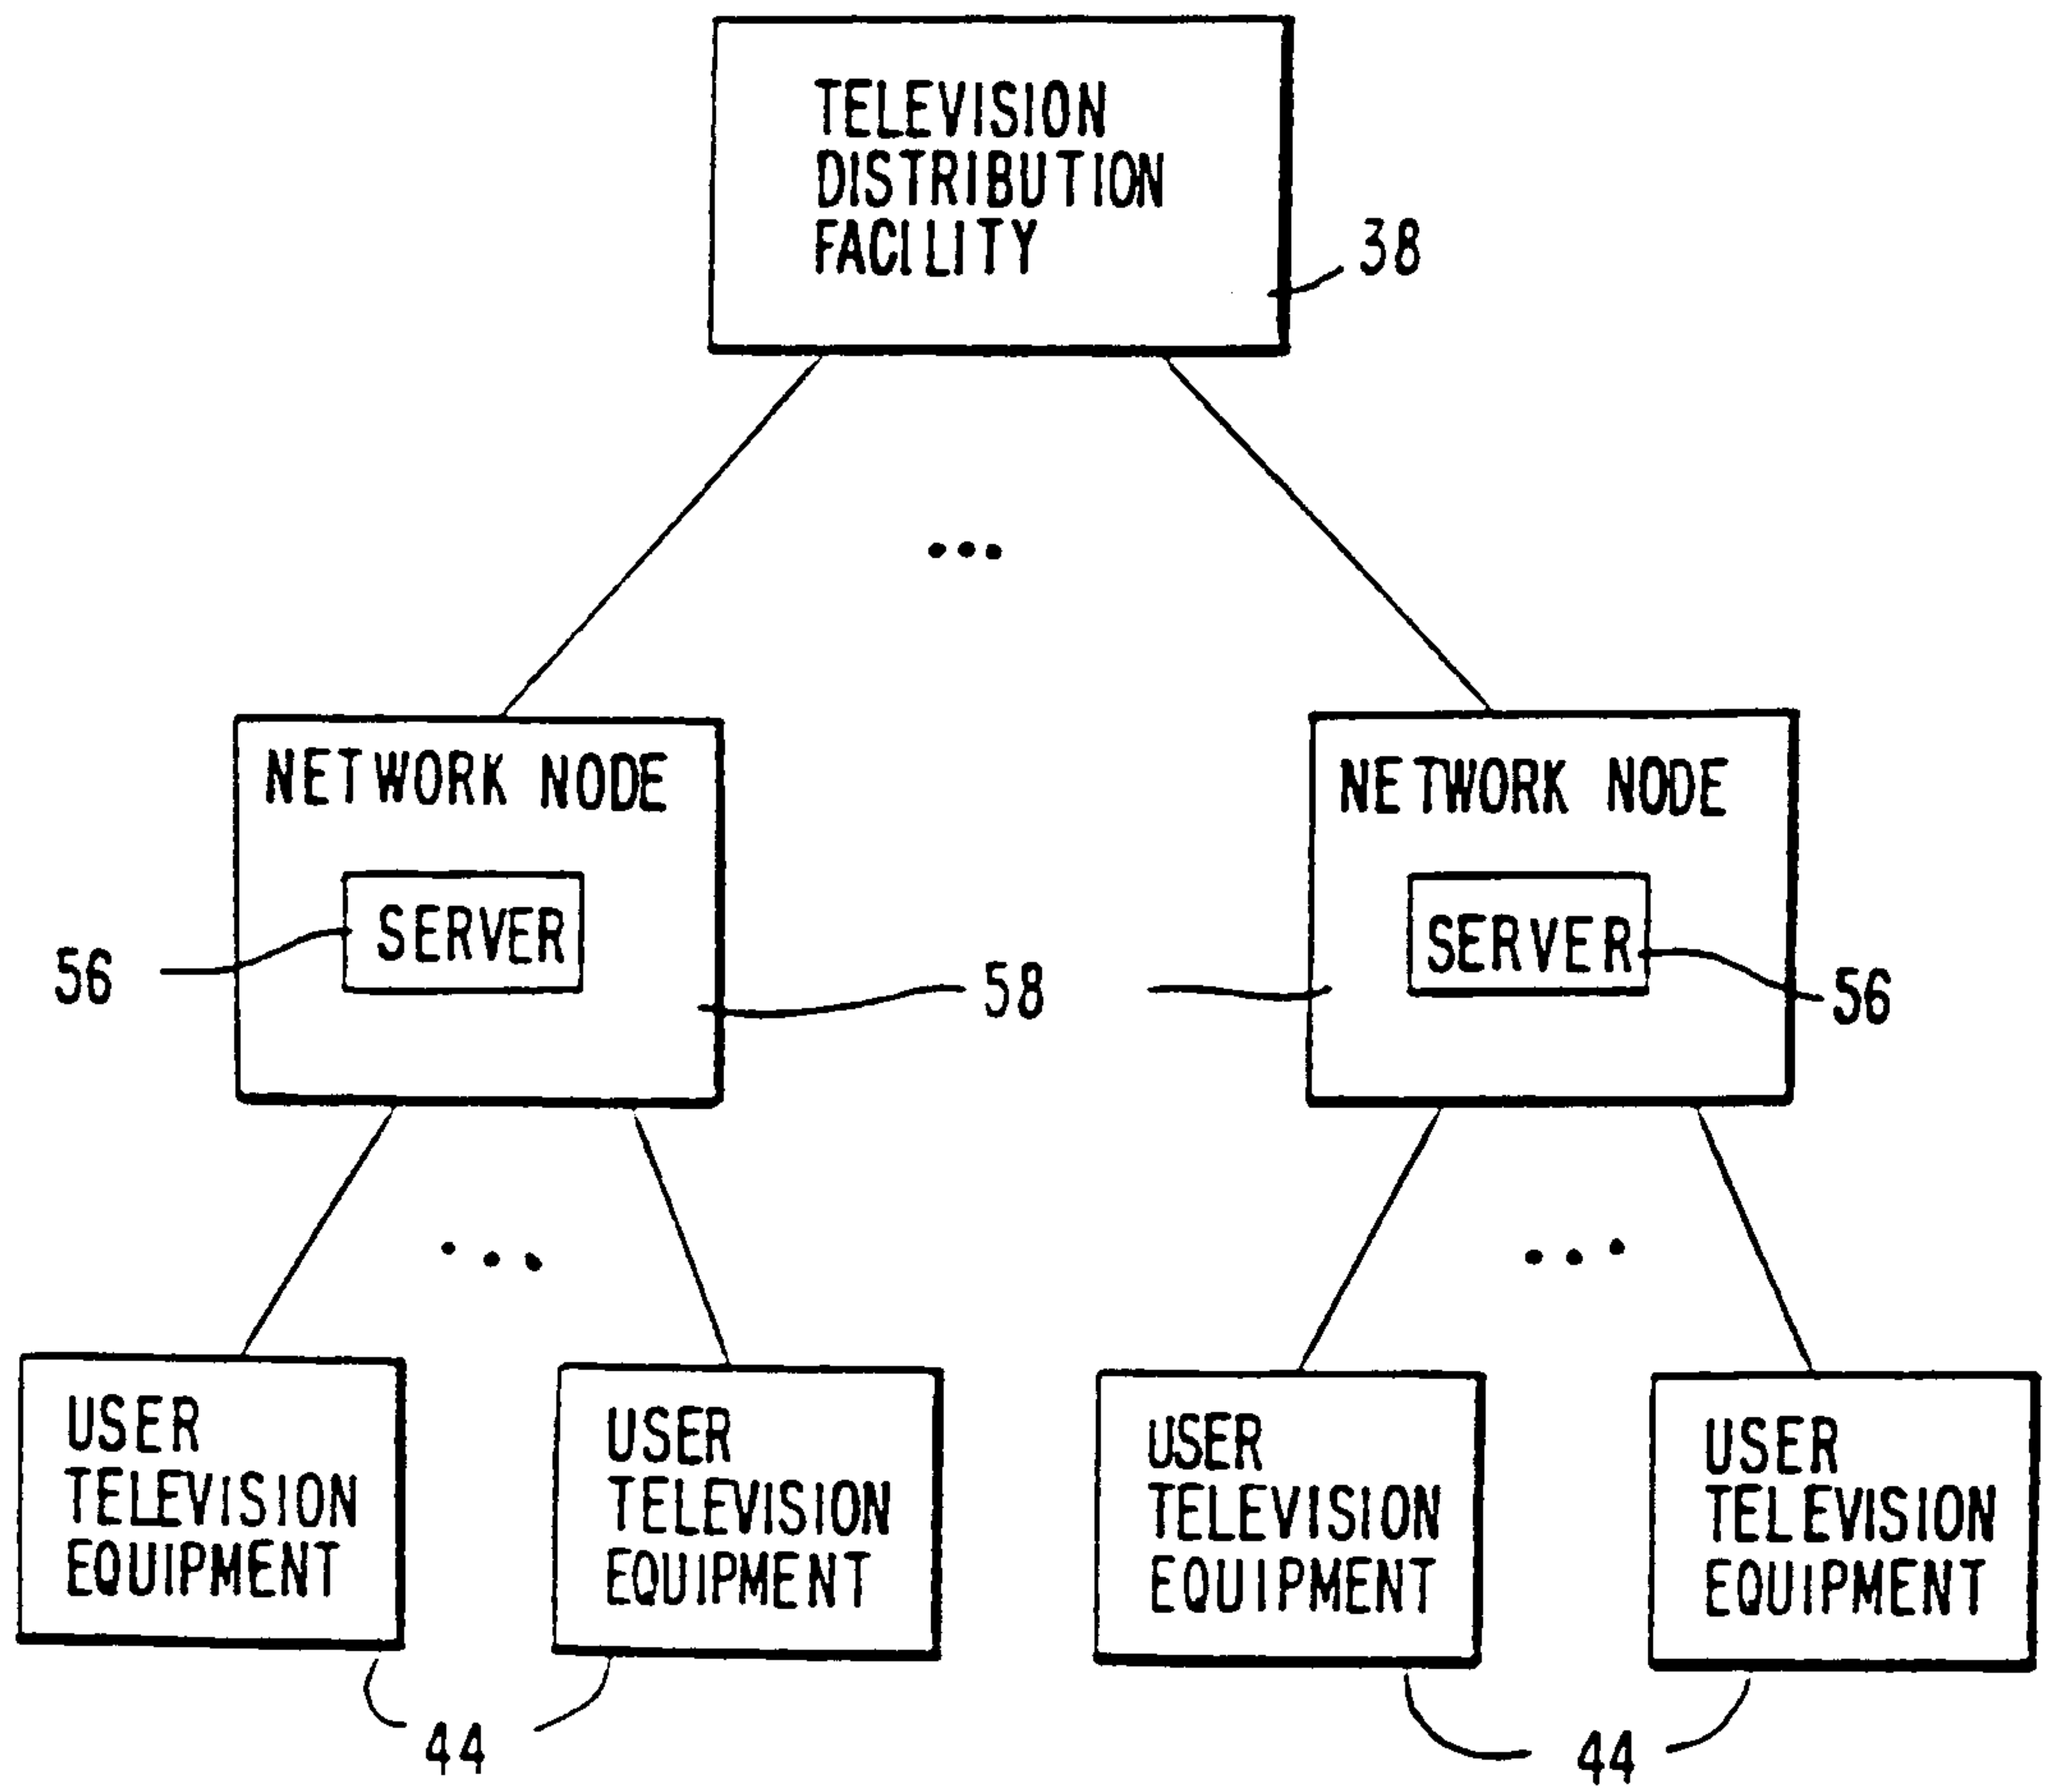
TELEVISION DISTRIBUTION FACILITY

38

...

NETWORK NODE

SERVER

56

58

NETWORK NODE

SERVER

56

...

...

USER TELEVISION EQUIPMENT

USER TELEVISION EQUIPMENT

USER TELEVISION EQUIPMENT

USER TELEVISION EQUIPMENT

44

44